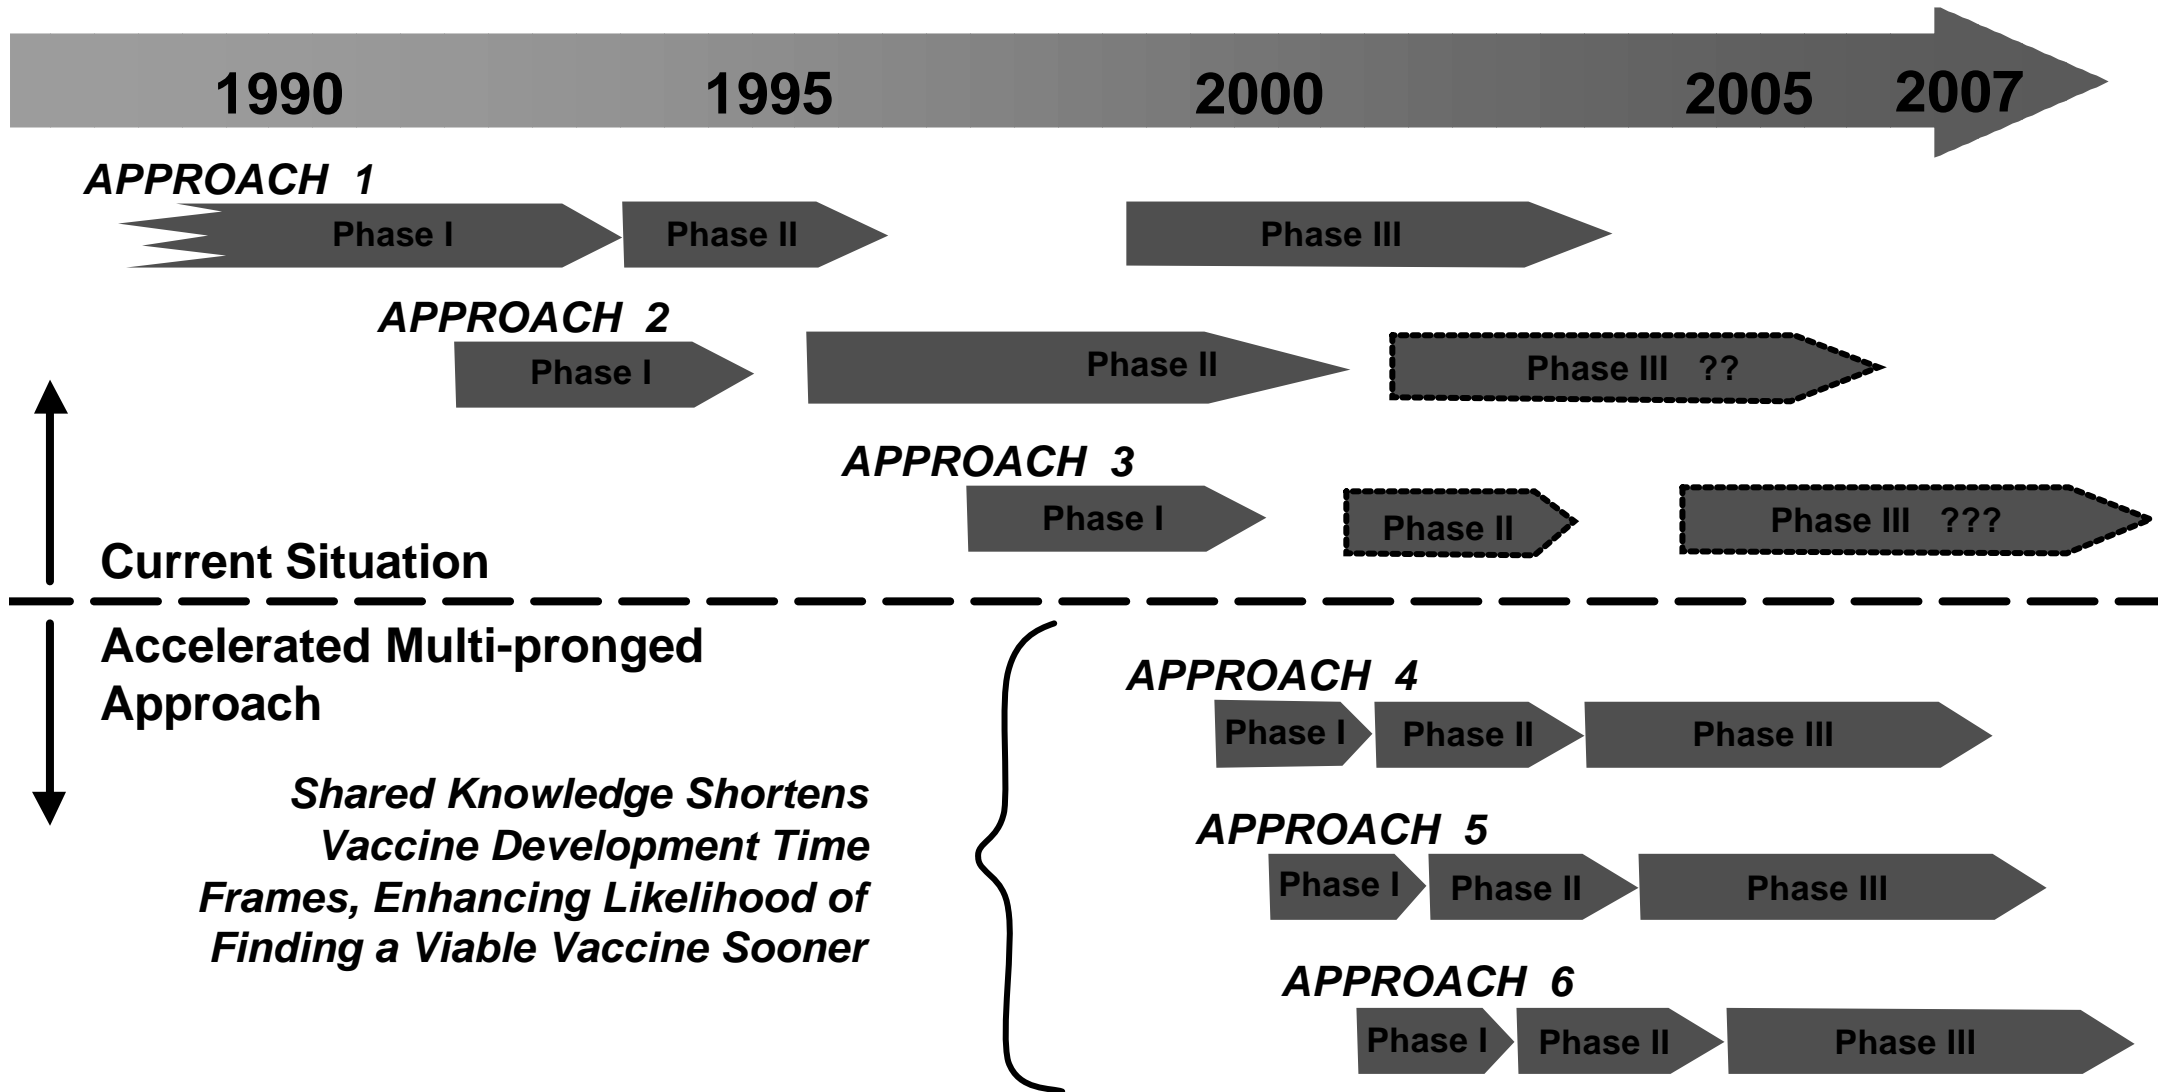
1990 1995 2000 2005 2007

APPROACH 1
Phase I
Phase II
Phase III

APPROACH 2
Phase I
Phase II
Phase III ??

APPROACH 3
Phase I
Phase II
Phase III ???

Current Situation

Accelerated Multi-pronged Approach

Shared Knowledge Shortens Vaccine Development Time Frames, Enhancing Likelihood of Finding a Viable Vaccine Sooner

APPROACH 4
Phase I
Phase II
Phase III

APPROACH 5
Phase I
Phase II
Phase III

APPROACH 6
Phase I
Phase II
Phase III